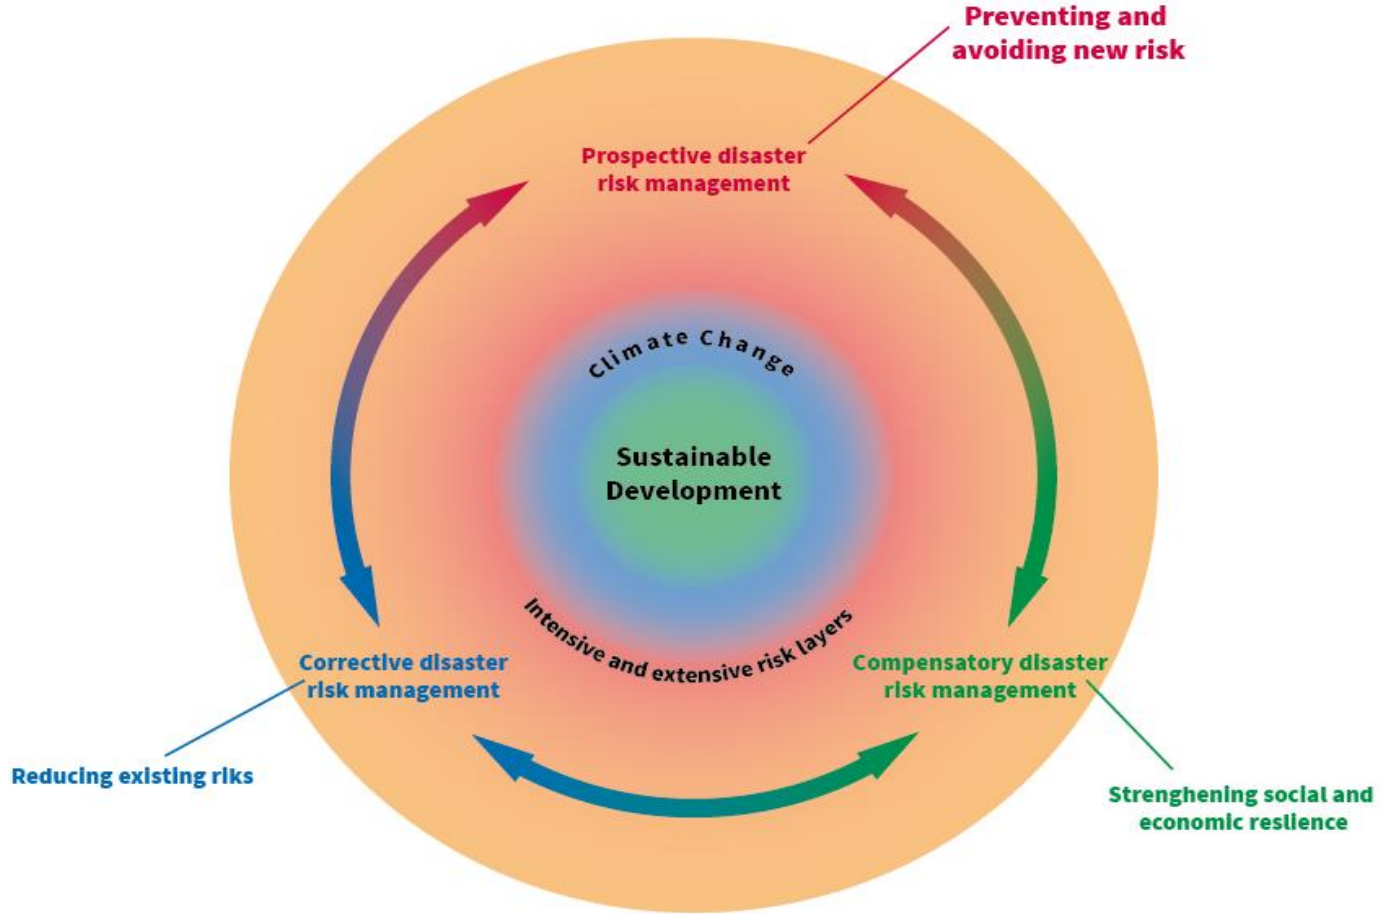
Preventing and avoiding new risk

Prospective disaster risk management

Climate Change

Sustainable Development

Intensive and extensive risk layers

Corrective disaster risk management

Compensatory disaster risk management

Reducing existing riks

Strenghening social and economic resilience